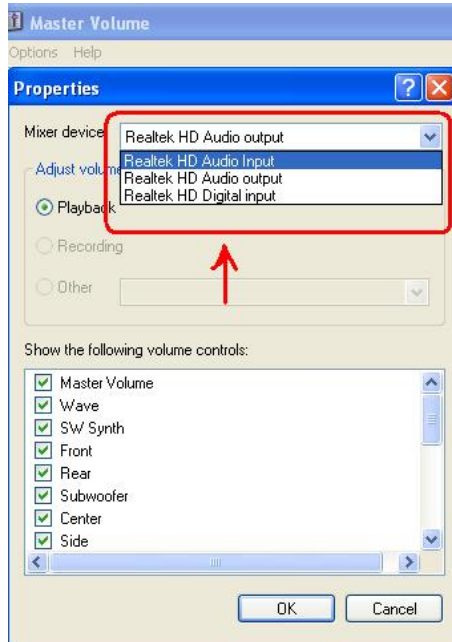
Master Volume

Options Help

Properties

Mixer device Realtek HD Audio output

Realtek HD Audio Input
Realtek HD Audio output
Realtek HD Digital input

Adjust volu

Playback

Recording

Other

Show the following volume controls:

Master Volume
Wave
SW Synth
Front
Rear
Subwoofer
Center
Side

OK Cancel